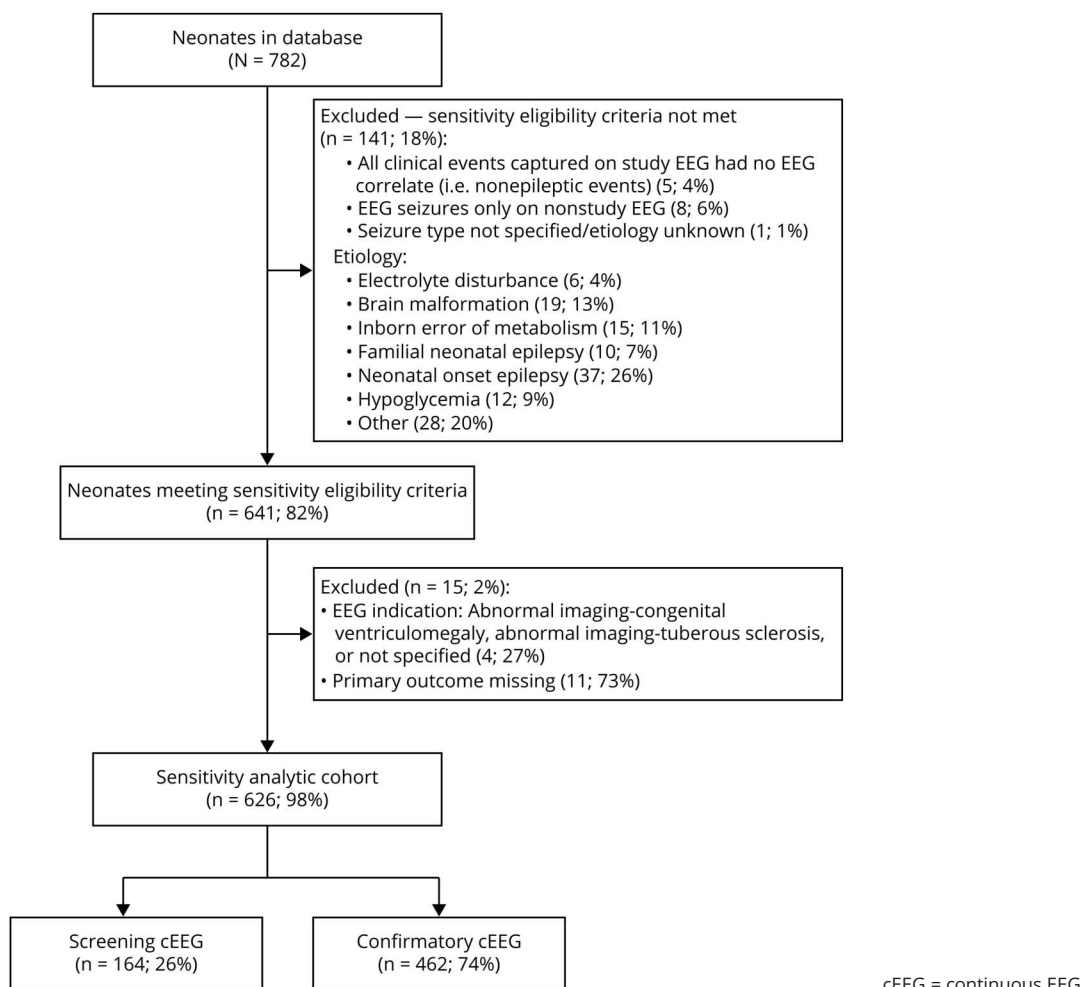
Neonates in database
(N = 782)

Excluded — sensitivity eligibility criteria not met
(n = 141; 18%):
• All clinical events captured on study EEG had no EEG correlate (i.e. nonepileptic events) (5; 4%)
• EEG seizures only on nonstudy EEG (8; 6%)
• Seizure type not specified/etiology unknown (1; 1%)
Etiology:
• Electrolyte disturbance (6; 4%)
• Brain malformation (19; 13%)
• Inborn error of metabolism (15; 11%)
• Familial neonatal epilepsy (10; 7%)
• Neonatal onset epilepsy (37; 26%)
• Hypoglycemia (12; 9%)
• Other (28; 20%)

Neonates meeting sensitivity eligibility criteria
(n = 641; 82%)

Excluded (n = 15; 2%):
• EEG indication: Abnormal imaging-congenital ventriculomegaly, abnormal imaging-tuberous sclerosis, or not specified (4; 27%)
• Primary outcome missing (11; 73%)

Sensitivity analytic cohort
(n = 626; 98%)

Screening cEEG
(n = 164; 26%)

Confirmatory cEEG
(n = 462; 74%)

cEEG = continuous EEG